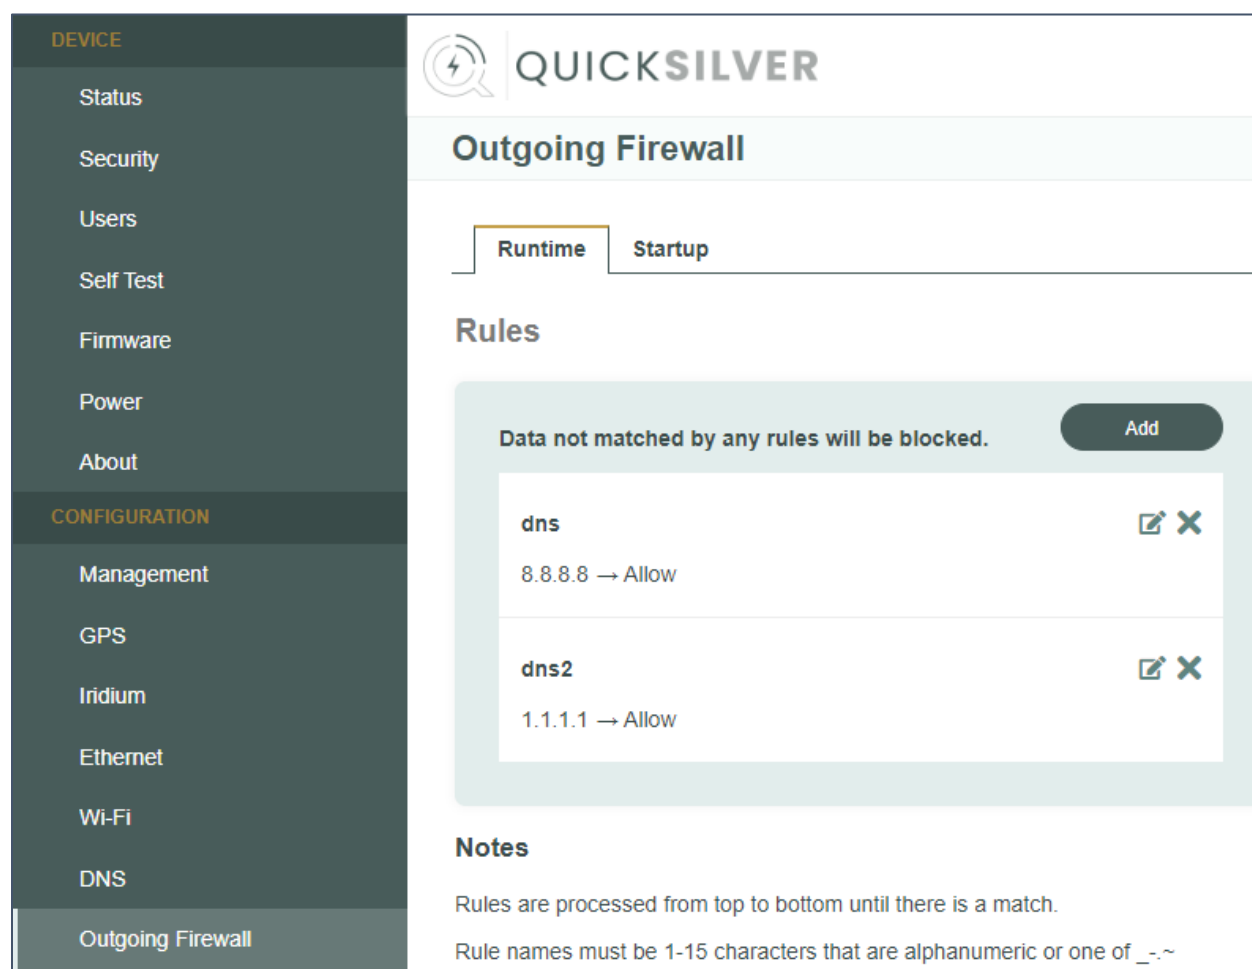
DEVICE

Status

Security

Users

Self Test

Firmware

Power

About

CONFIGURATION

Management

GPS

Iridium

Ethernet

Wi-Fi

DNS

Outgoing Firewall

QUICKSILVER

Outgoing Firewall

Runtime Startup

Rules

Data not matched by any rules will be blocked.

Add

dns

8.8.8.8 → Allow

dns2

1.1.1.1 → Allow

Notes

Rules are processed from top to bottom until there is a match.

Rule names must be 1-15 characters that are alphanumeric or one of _-.~